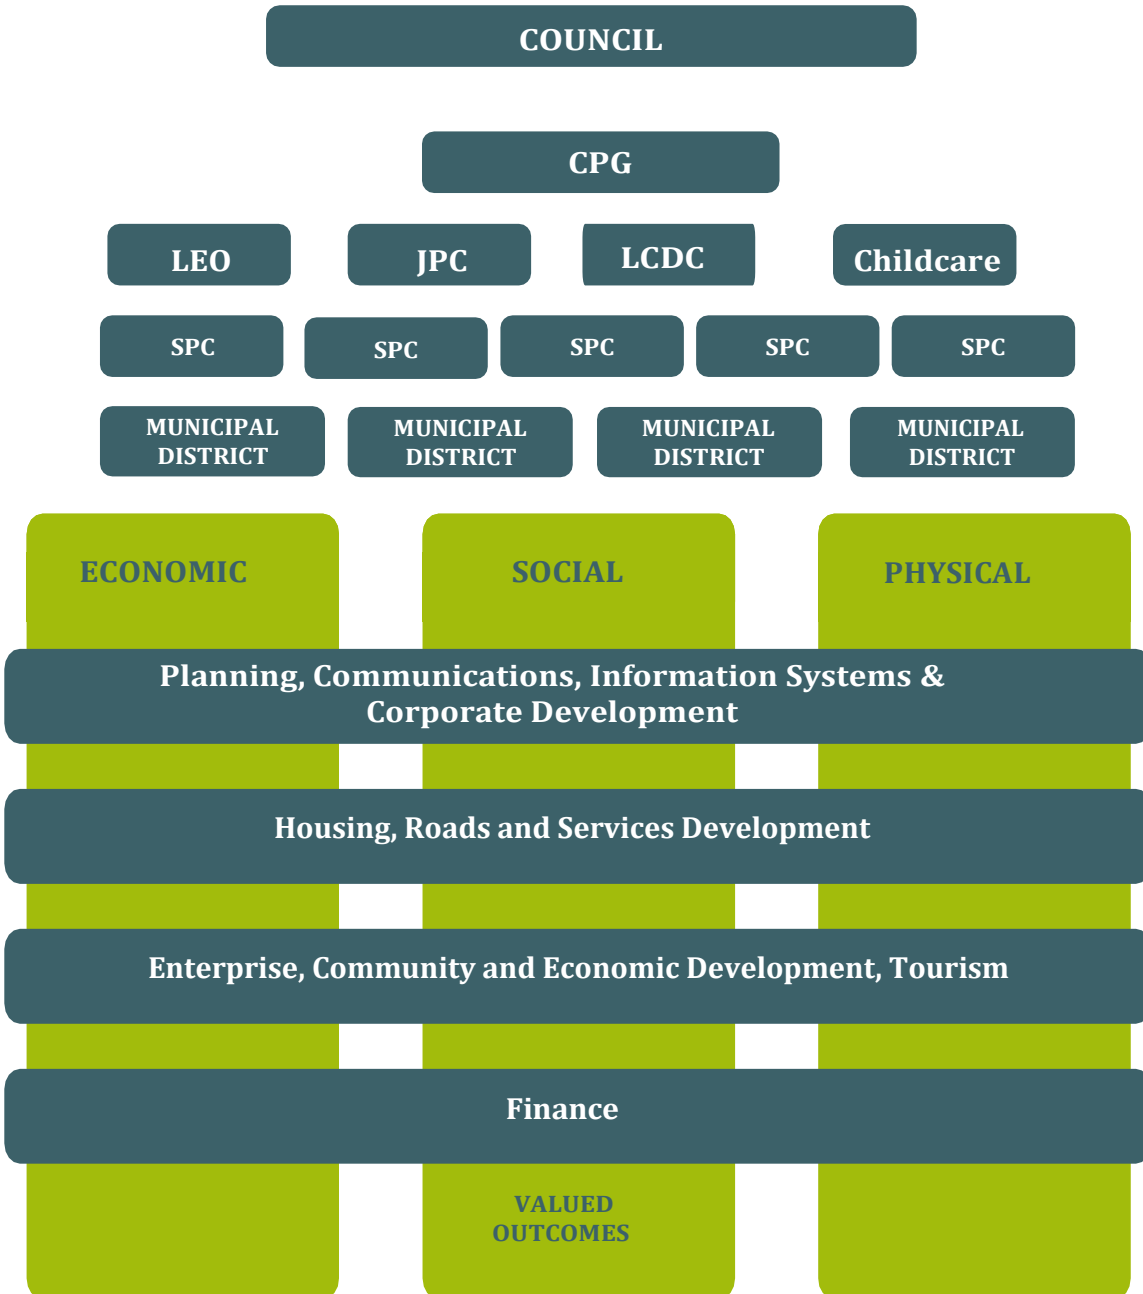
COUNCIL

CPG

LEO

JPC

LCDC

Childcare

SPC

SPC

SPC

SPC

SPC

MUNICIPAL DISTRICT

MUNICIPAL DISTRICT

MUNICIPAL DISTRICT

MUNICIPAL DISTRICT

ECONOMIC

SOCIAL

PHYSICAL

Planning, Communications, Information Systems & Corporate Development

Housing, Roads and Services Development

Enterprise, Community and Economic Development, Tourism

Finance

VALUED OUTCOMES